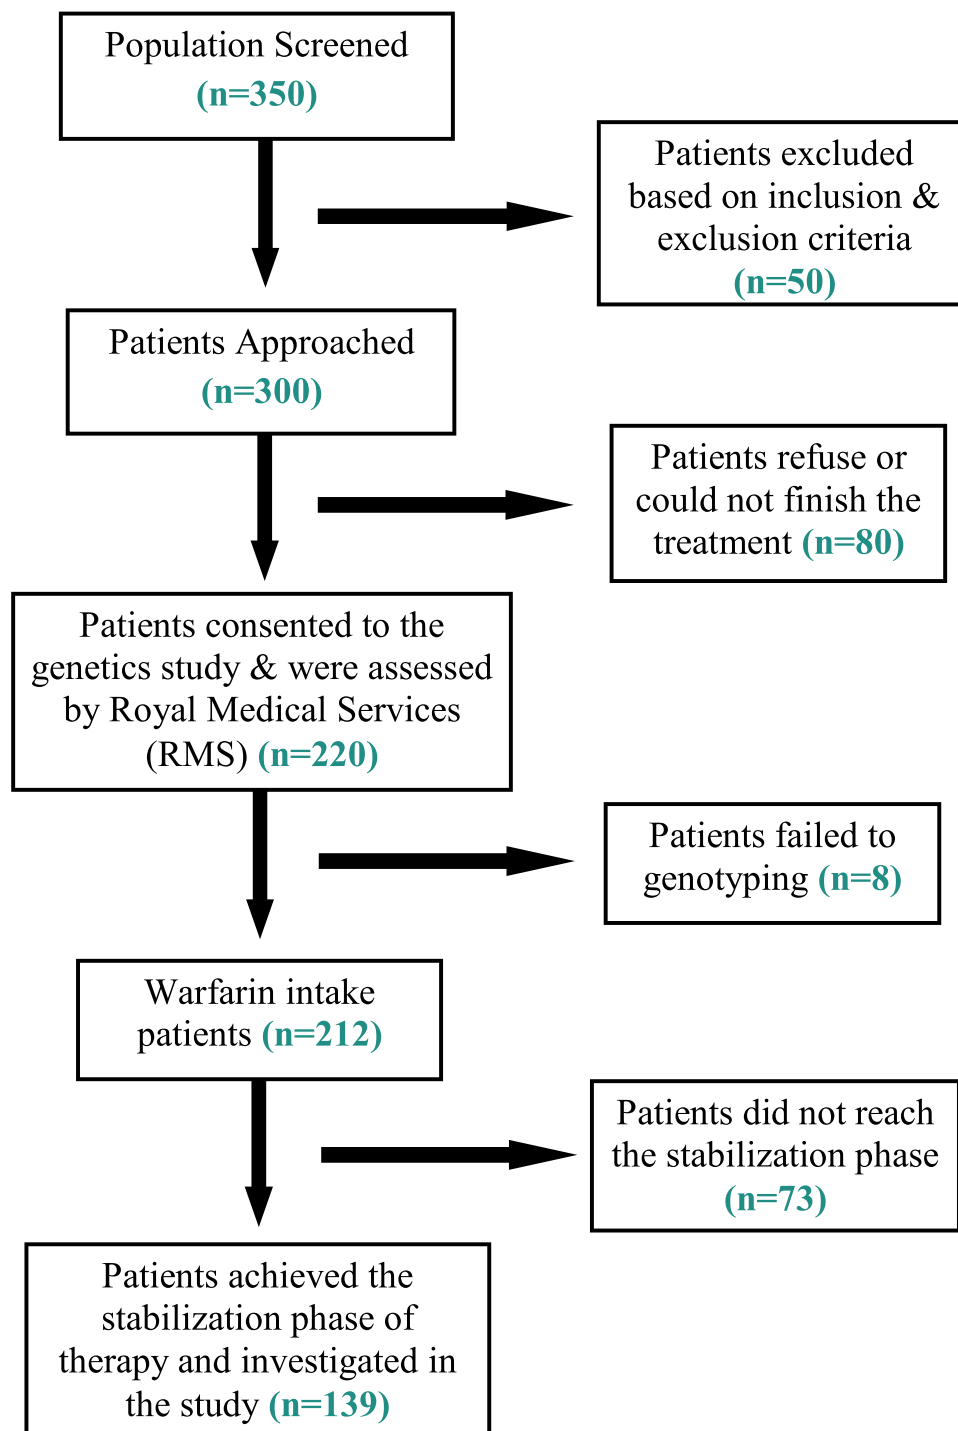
Population Screened
(n=350)

Patients excluded based on inclusion & exclusion criteria
(n=50)

Patients Approached
(n=300)

Patients refuse or could not finish the treatment (n=80)

Patients consented to the genetics study & were assessed by Royal Medical Services (RMS) (n=220)

Patients failed to genotyping (n=8)

Warfarin intake patients (n=212)

Patients did not reach the stabilization phase
(n=73)

Patients achieved the stabilization phase of therapy and investigated in the study (n=139)